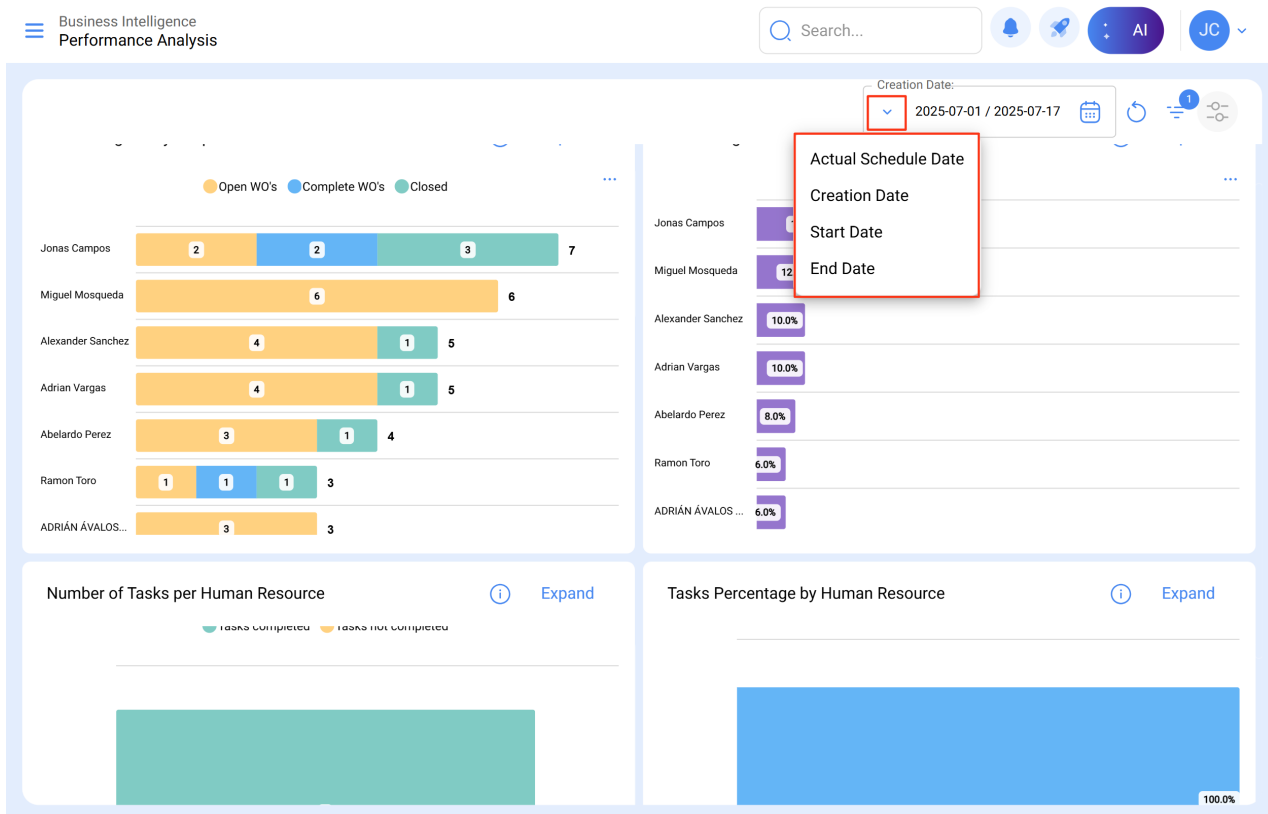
Business Intelligence
Performance Analysis

Search...

AI

JC

Creation Date:
2025-07-01 / 2025-07-17

1

Actual Schedule Date
Creation Date
Start Date
End Date

Open WO's Complete WO's Closed

...

| | | | | |
|---|---|---|---|---|
| Jonas Campos | 2 | 2 | 3 | 7 |
| Miguel Mosqueda | 6 | | | 6 |
| Alexander Sanchez | 4 | | 1 | 5 |
| Adrian Vargas | 4 | | 1 | 5 |
| Abelardo Perez | 3 | | 1 | 4 |
| Ramon Toro | 1 | 1 | 1 | 3 |
| ADRIÁN ÁVALOS ... | 3 | | | 3 |

...

| | |
|---|---|
| Jonas Campos | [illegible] |
| Miguel Mosqueda | 12 |
| Alexander Sanchez | 10.0% |
| Adrian Vargas | 10.0% |
| Abelardo Perez | 8.0% |
| Ramon Toro | 6.0% |
| ADRIÁN ÁVALOS ... | 6.0% |

Number of Tasks per Human Resource

Expand

Tasks completed Tasks not completed

Tasks Percentage by Human Resource

Expand

100.0%